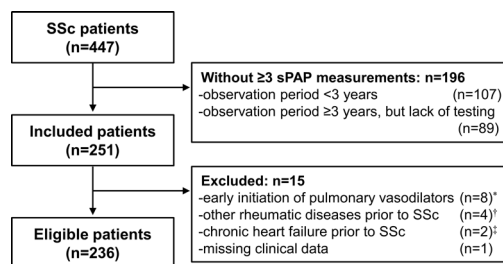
SSc patients
(n=447)

Without ≥3 sPAP measurements: n=196
-observation period <3 years (n=107)
-observation period ≥3 years, but lack of testing (n=89)

Included patients
(n=251)

Excluded: n=15
-early initiation of pulmonary vasodilators (n=8)*
-other rheumatic diseases prior to SSc (n=4)†
-chronic heart failure prior to SSc (n=2)‡
-missing clinical data (n=1)

Eligible patients
(n=236)